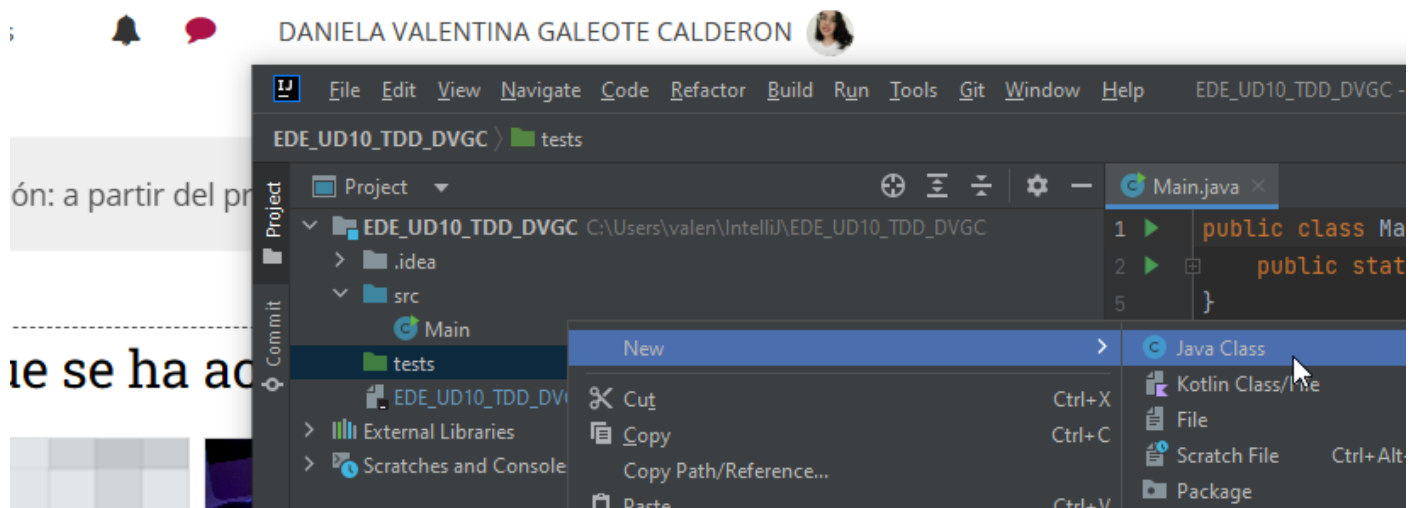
s

DANIELA VALENTINA GALEOTE CALDERON

ón: a partir del pr

ue se ha ac

IJ File Edit View Navigate Code Refactor Build Run Tools Git Window Help EDE_UD10_TDD_DVGC -

EDE_UD10_TDD_DVGC 〉 tests

Project

Commit

Project

EDE_UD10_TDD_DVGC C:\Users\valen\IntelliJ\EDE_UD10_TDD_DVGC
.idea
src
Main
tests
EDE_UD10_TDD_DV
External Libraries
Scratches and Console

Main.java

1 public class Ma
2 public stat
5 }

New
Cut Ctrl+X
Copy Ctrl+C
Copy Path/Reference...
Paste Ctrl+V

Java Class
Kotlin Class/File
File
Scratch File Ctrl+Alt-
Package